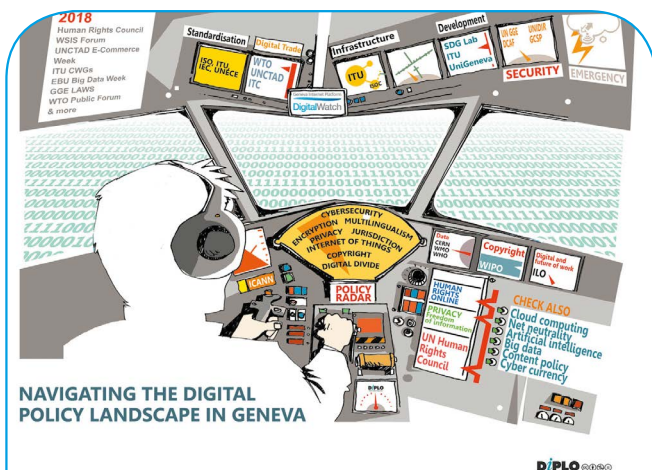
2018
Human Rights Council
WSIS Forum
UNCTAD E-Commerce Week
ITU CWGs
EBU Big Data Week
GGE LAWS
WTO Public Forum
& more

Standardisation
Digital Trade
ISO ITU IEC UNECE
WTO UNCTAD ITC
Geneva Internet Platform
DigitalWatch

Infrastructure
ITU

Development
SDG Lab ITU UniGeneva

UN GGE OEWG
UNIDIR GCSP
SECURITY
EMERGENCY

CYBERSECURITY
ENCRYPTION MULTILINGUALISM
PRIVACY JURISDICTION
INTERNET OF THINGS
COPYRIGHT
DIGITAL DIVIDE

ICANN
POLICY RADAR

Data
CERN WMO WHO
Copyright
WIPO
Digital and future of work
ILO

HUMAN RIGHTS ONLINE
PRIVACY freedom of information
UN Human Rights Council

CHECK ALSO
Cloud computing
Net neutrality
Artificial intelligence
Big data
Content policy
Cyber currency

DiPLO

NAVIGATING THE DIGITAL POLICY LANDSCAPE IN GENEVA

DiPLO